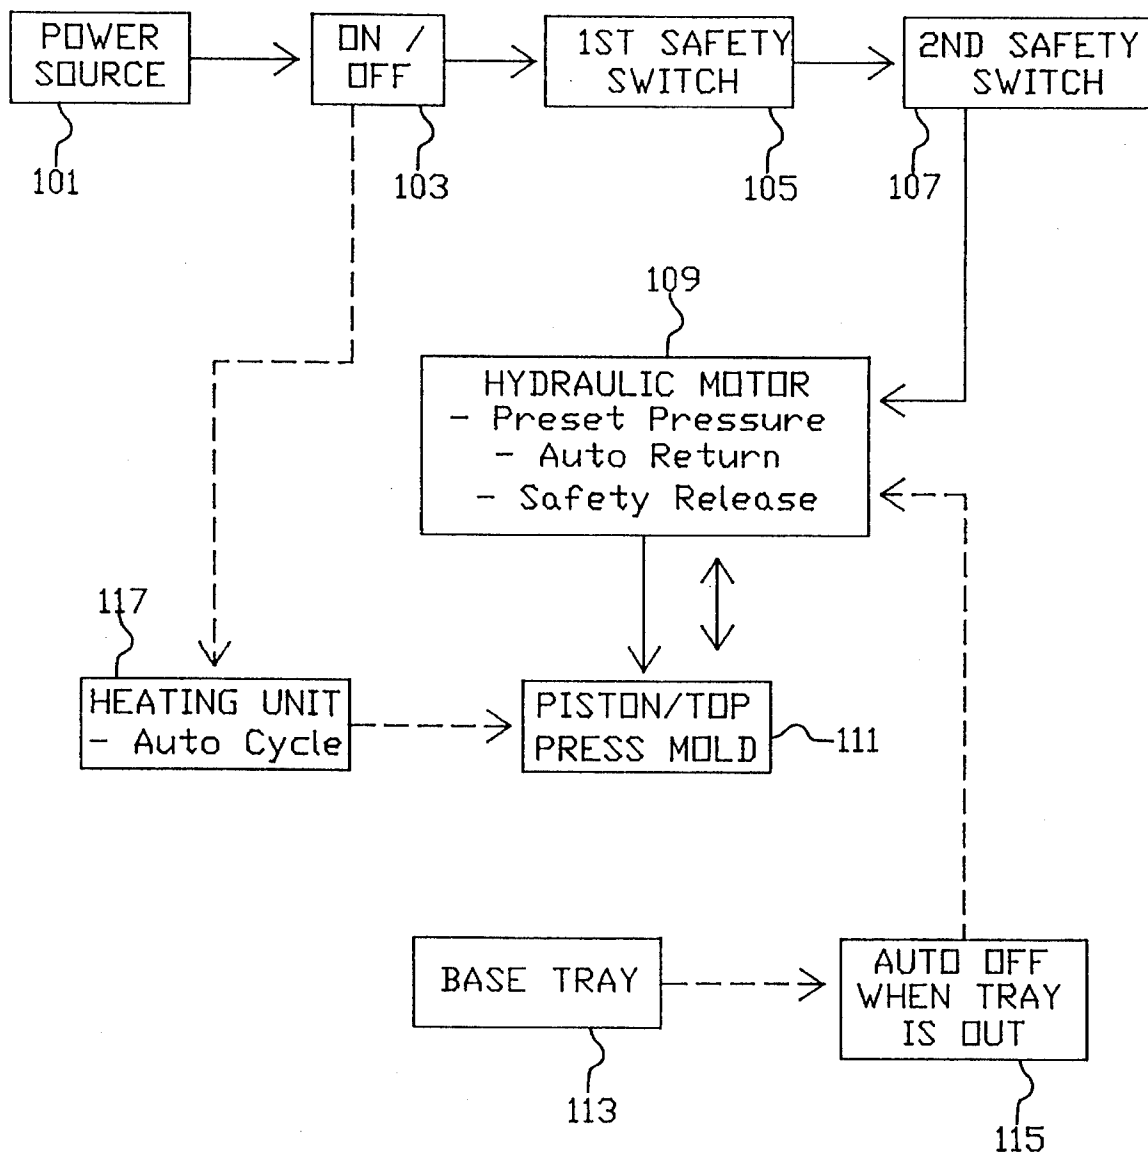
POWER SOURCE

101

ON / OFF

103

1ST SAFETY SWITCH

105

2ND SAFETY SWITCH

107

109

HYDRAULIC MOTOR
- Preset Pressure
- Auto Return
- Safety Release

117

HEATING UNIT
- Auto Cycle

PISTON/TOP PRESS MOLD

111

BASE TRAY

113

AUTO OFF WHEN TRAY IS OUT

115